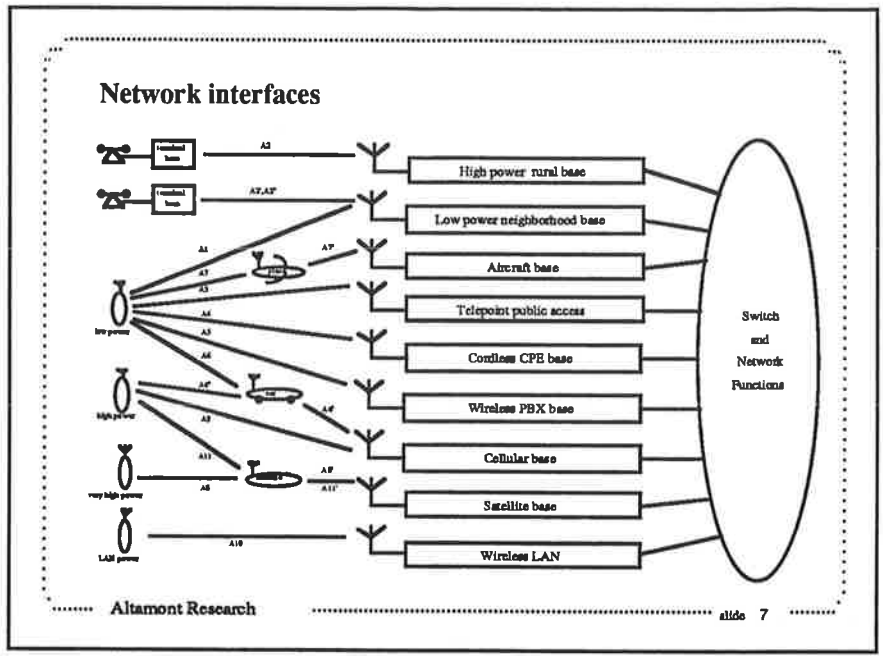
Network interfaces

terminal base

A2

terminal base

A7,A7'

A1

A7

A3

A3

A4

A5

A6

A6'

A6'

A9

A11

A8

A8'

A11'

A10

low power

high power

very high power

LAN power

High power rural base

Low power neighborhood base

Aircraft base

Telepoint public access

Cordless CPE base

Wireless PBX base

Cellular base

Satellite base

Wireless LAN

Switch and Network Functions

Altamont Research

slide 7